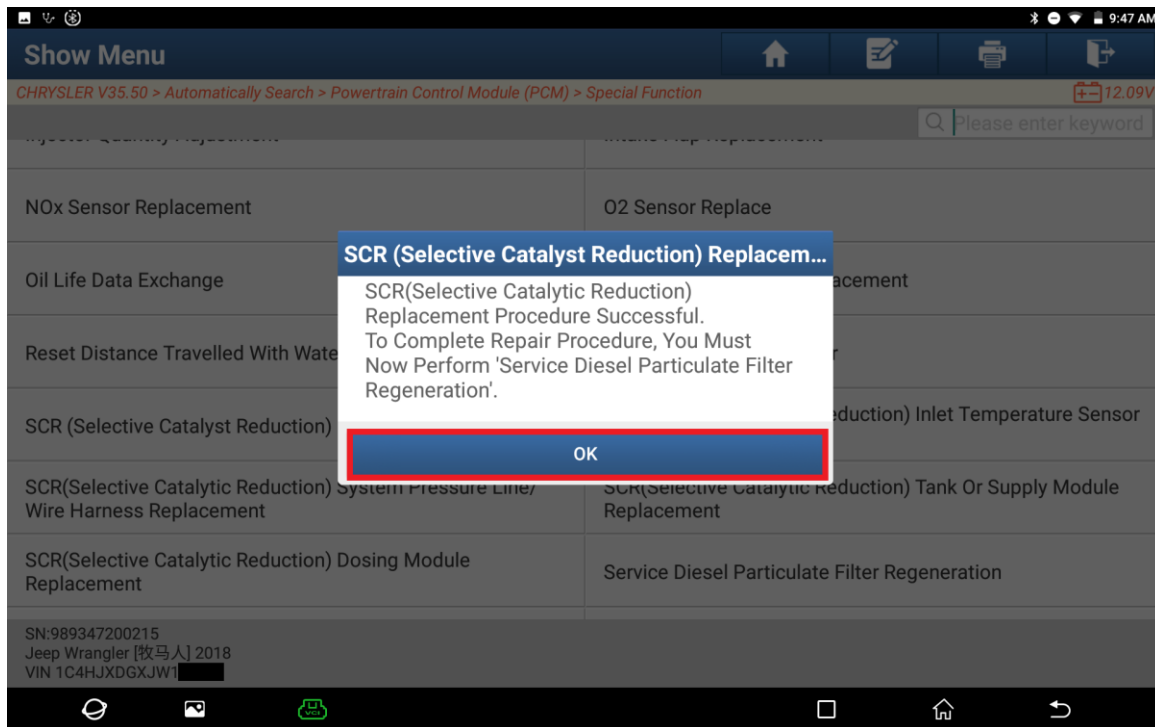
9:47 AM

Show Menu

CHRYSLER V35.50 > Automatically Search > Powertrain Control Module (PCM) > Special Function

12.09V

Please enter keyword

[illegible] | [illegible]

NOx Sensor Replacement | O2 Sensor Replace

Oil Life Data Exchange | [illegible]acement

Reset Distance Travelled With Wate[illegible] | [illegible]r

SCR (Selective Catalyst Reduction) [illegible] | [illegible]eduction) Inlet Temperature Sensor

SCR(Selective Catalytic Reduction) System Pressure Line/ Wire Harness Replacement | SCR(Selective Catalytic Reduction) Tank Or Supply Module Replacement

SCR(Selective Catalytic Reduction) Dosing Module Replacement | Service Diesel Particulate Filter Regeneration

SCR (Selective Catalyst Reduction) Replacem...

SCR(Selective Catalytic Reduction) Replacement Procedure Successful.
To Complete Repair Procedure, You Must Now Perform 'Service Diesel Particulate Filter Regeneration'.

OK

SN:989347200215
Jeep Wrangler [牧马人] 2018
VIN 1C4HJXDGXJW1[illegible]